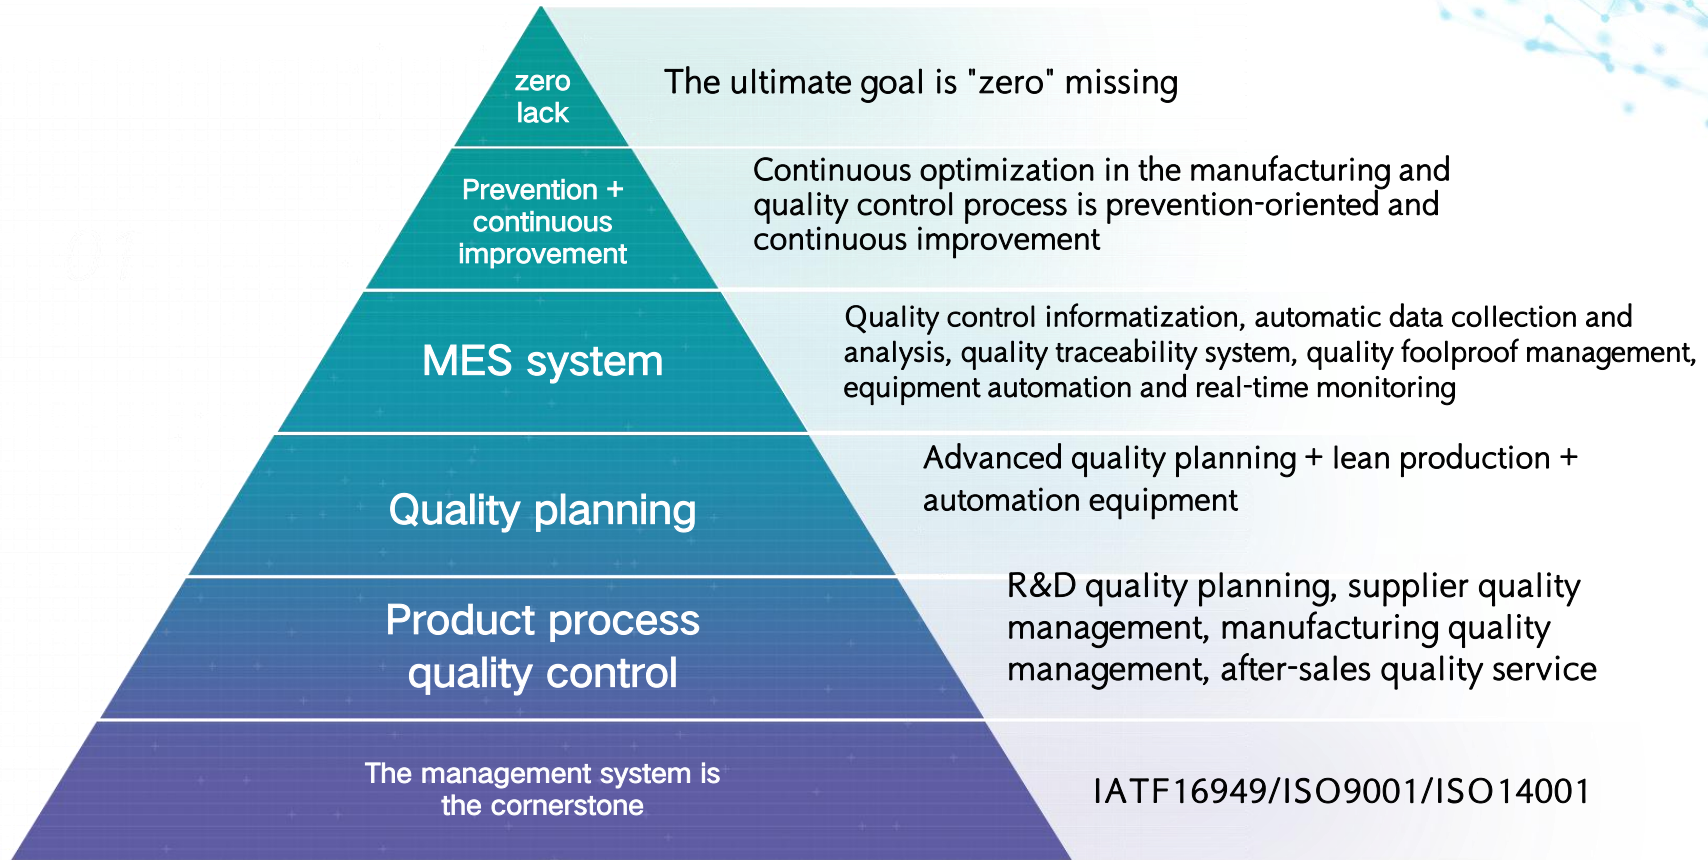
zero lack

The ultimate goal is "zero" missing

Prevention + continuous improvement

Continuous optimization in the manufacturing and quality control process is prevention-oriented and continuous improvement

MES system

Quality control informatization, automatic data collection and analysis, quality traceability system, quality foolproof management, equipment automation and real-time monitoring

Quality planning

Advanced quality planning + lean production + automation equipment

Product process quality control

R&D quality planning, supplier quality management, manufacturing quality management, after-sales quality service

The management system is the cornerstone

IATF16949/ISO9001/ISO14001